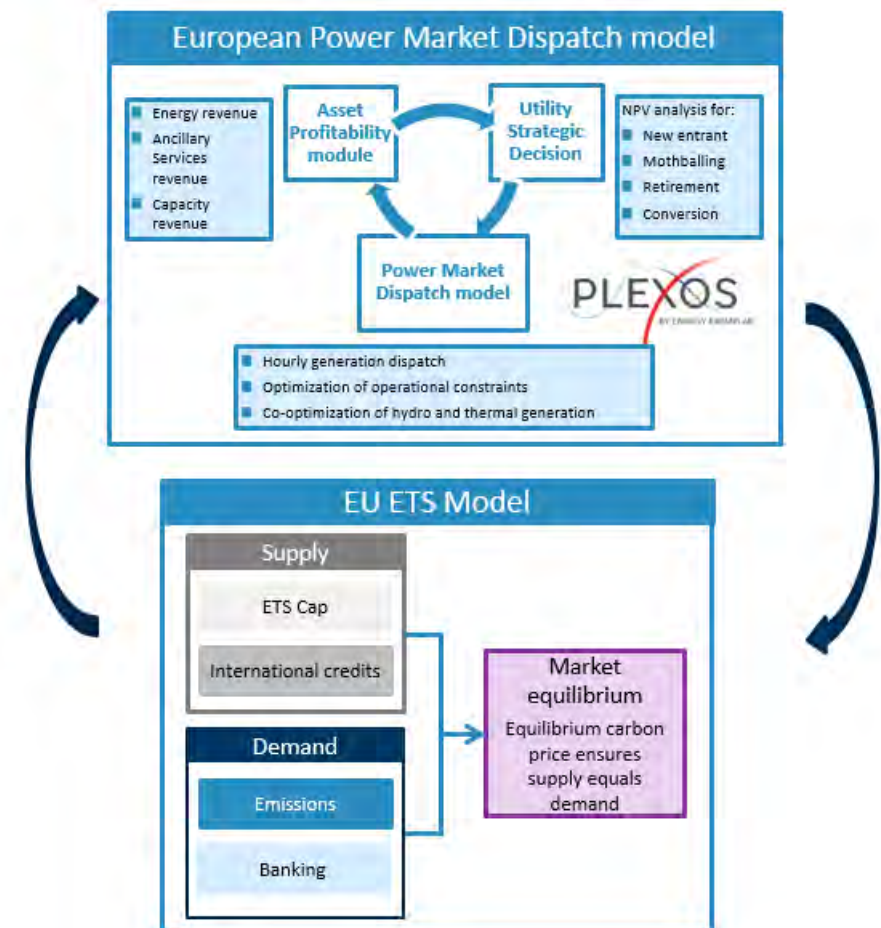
European Power Market Dispatch model

Energy revenue
Ancillary Services revenue
Capacity revenue

Asset Profitability module

Utility Strategic Decision

NPV analysis for:
New entrant
Mothballing
Retirement
Conversion

Power Market Dispatch model

PLEXOS
BY ENERGY EXEMPLAR

Hourly generation dispatch
Optimization of operational constraints
Co-optimization of hydro and thermal generation

EU ETS Model

Supply
ETS Cap
International credits

Demand
Emissions
Banking

Market equilibrium
Equilibrium carbon price ensures supply equals demand